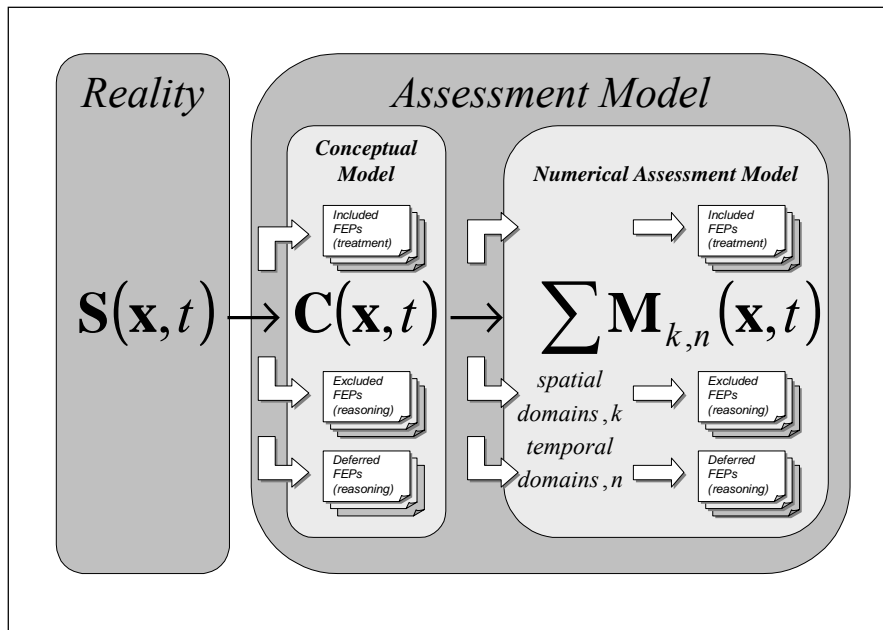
Reality

Assessment Model

Conceptual Model

Numerical Assessment Model

Included FEPs (treatment)

Included FEPs (treatment)

$\mathbf{S}(\mathbf{x},t) \rightarrow \mathbf{C}(\mathbf{x},t) \rightarrow \sum \mathbf{M}_{k,n}(\mathbf{x},t)$

Excluded FEPs (reasoning)

spatial domains, $k$

temporal domains, $n$

Excluded FEPs (reasoning)

Deferred FEPs (reasoning)

Deferred FEPs (reasoning)